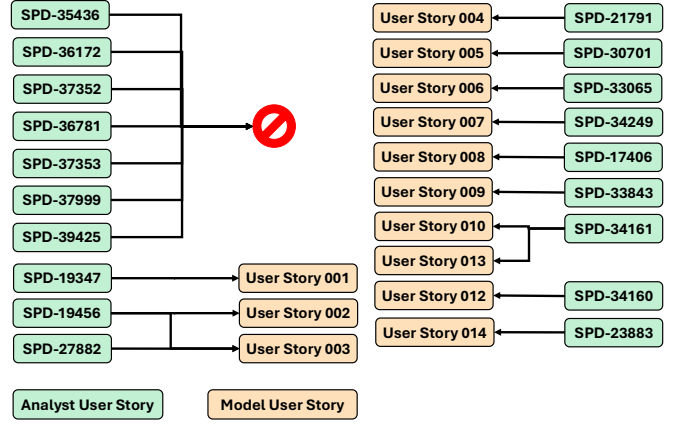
SPD-35436
SPD-36172
SPD-37352
SPD-36781
SPD-37353
SPD-37999
SPD-39425

SPD-19347
User Story 001
SPD-19456
User Story 002
SPD-27882
User Story 003

User Story 004
SPD-21791
User Story 005
SPD-30701
User Story 006
SPD-33065
User Story 007
SPD-34249
User Story 008
SPD-17406
User Story 009
SPD-33843
User Story 010
SPD-34161
User Story 013
User Story 012
SPD-34160
User Story 014
SPD-23883

Analyst User Story
Model User Story